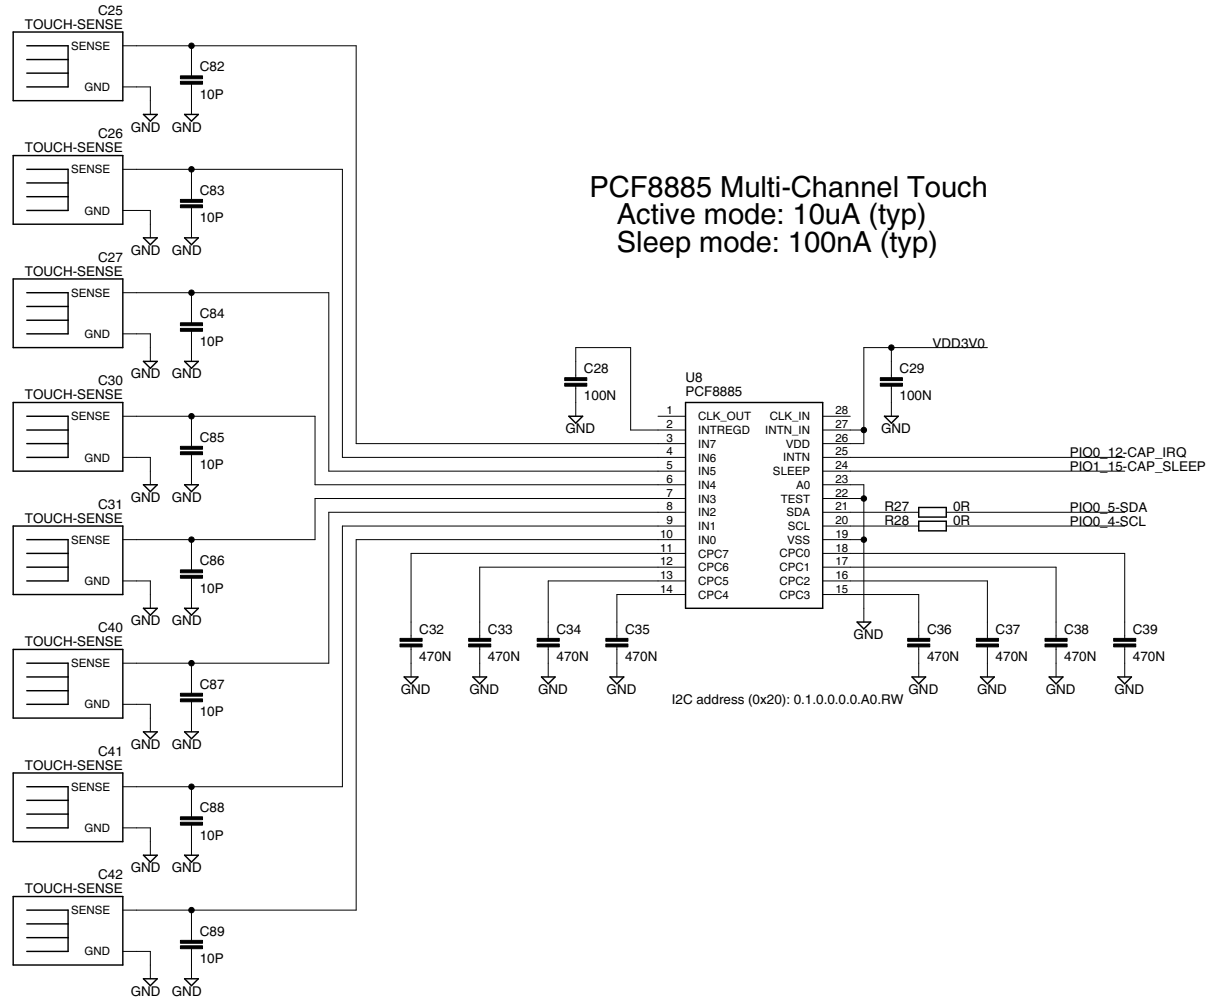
C25
TOUCH-SENSE
SENSE
GND
C82
10P
GND GND

C26
TOUCH-SENSE
SENSE
GND
C83
10P
GND GND

C27
TOUCH-SENSE
SENSE
GND
C84
10P
GND GND

C30
TOUCH-SENSE
SENSE
GND
C85
10P
GND GND

C31
TOUCH-SENSE
SENSE
GND
C86
10P
GND GND

C40
TOUCH-SENSE
SENSE
GND
C87
10P
GND GND

C41
TOUCH-SENSE
SENSE
GND
C88
10P
GND GND

C42
TOUCH-SENSE
SENSE
GND
C89
10P
GND GND

PCF8885 Multi-Channel Touch
Active mode: 10uA (typ)
Sleep mode: 100nA (typ)

C28
100N
GND

VDD3V0
C29
100N
GND

U8
PCF8885

| Pin | Name | Name | Pin |
|---|---|---|---|
| 1 | CLK_OUT | CLK_IN | 28 |
| 2 | INTREGD | INTN_IN | 27 |
| 3 | IN7 | VDD | 26 |
| 4 | IN6 | INTN | 25 |
| 5 | IN5 | SLEEP | 24 |
| 6 | IN4 | A0 | 23 |
| 7 | IN3 | TEST | 22 |
| 8 | IN2 | SDA | 21 |
| 9 | IN1 | SCL | 20 |
| 10 | IN0 | VSS | 19 |
| 11 | CPC7 | CPC0 | 18 |
| 12 | CPC6 | CPC1 | 17 |
| 13 | CPC5 | CPC2 | 16 |
| 14 | CPC4 | CPC3 | 15 |

PIO0_12-CAP_IRQ
PIO1_15-CAP_SLEEP
R27 0R PIO0_5-SDA
R28 0R PIO0_4-SCL

GND

C32 470N GND
C33 470N GND
C34 470N GND
C35 470N GND
C36 470N GND
C37 470N GND
C38 470N GND
C39 470N GND

I2C address (0x20): 0.1.0.0.0.0.A0.RW